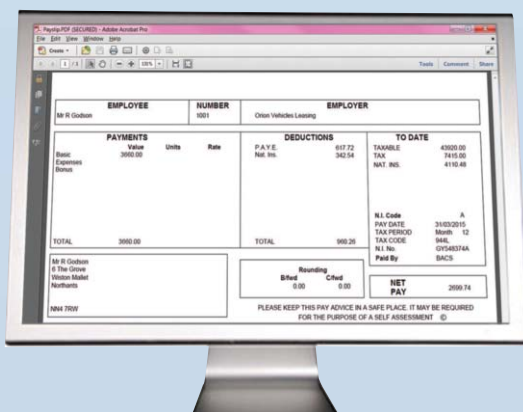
Payslip.PDF (SECURED) - Adobe Acrobat Pro
File Edit View Window Help
Create
1 / 1 100%
Tools Comment Share

| EMPLOYEE | NUMBER | EMPLOYER |
|---|---|---|
| Mr R Godson | 1001 | Orion Vehicles Leasing |

PAYMENTS
Value Units Rate
Basic 3660.00
Expenses
Bonus

TOTAL 3660.00

DEDUCTIONS
P.A.Y.E. 617.72
Nat. Ins. 342.54

TOTAL 960.26

TO DATE
TAXABLE 43920.00
TAX 7415.00
NAT. INS. 4110.48

N.I. Code A
PAY DATE 31/03/2015
TAX PERIOD Month 12
TAX CODE 944L
N.I. No. GY548374A
Paid By BACS

Mr R Godson
6 The Grove
Wiston Mallet
Northants

NN4 7RW

Rounding
B/fwd C/fwd
0.00 0.00

NET PAY 2699.74

PLEASE KEEP THIS PAY ADVICE IN A SAFE PLACE. IT MAY BE REQUIRED FOR THE PURPOSE OF A SELF ASSESSMENT ©